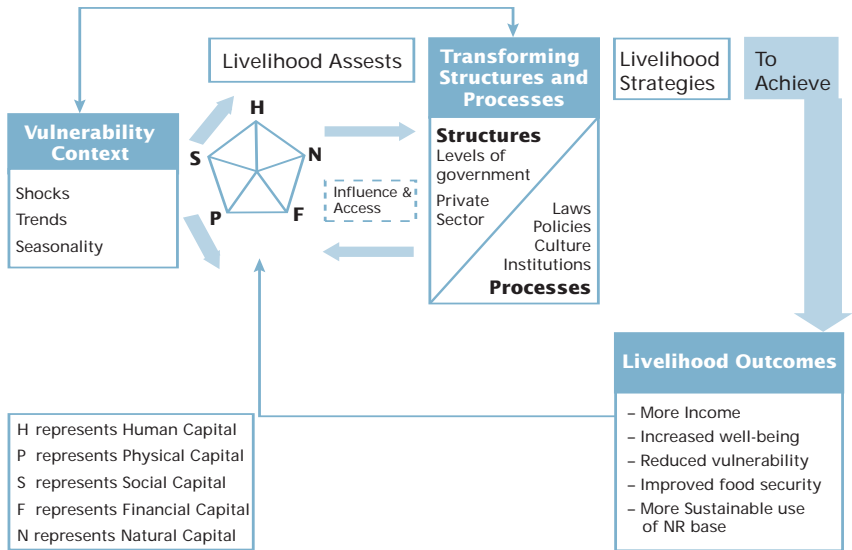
Livelihood Assests

Transforming Structures and Processes

Livelihood Strategies

To Achieve

Vulnerability Context

Shocks
Trends
Seasonality

H
S
N
P
F

Influence & Access

Structures
Levels of government
Private Sector

Laws
Policies
Culture
Institutions
Processes

Livelihood Outcomes

– More Income
– Increased well-being
– Reduced vulnerability
– Improved food security
– More Sustainable use of NR base

H represents Human Capital
P represents Physical Capital
S represents Social Capital
F represents Financial Capital
N represents Natural Capital